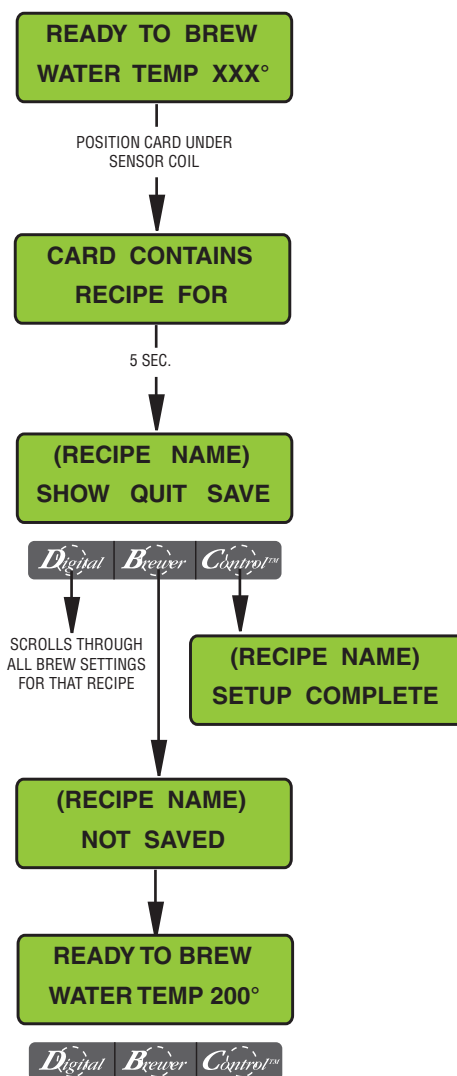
READY TO BREW
WATER TEMP XXX°

POSITION CARD UNDER SENSOR COIL

CARD CONTAINS
RECIPE FOR

5 SEC.

(RECIPE NAME)
SHOW QUIT SAVE

Digital Brewer Control™

SCROLLS THROUGH ALL BREW SETTINGS FOR THAT RECIPE

(RECIPE NAME)
SETUP COMPLETE

(RECIPE NAME)
NOT SAVED

READY TO BREW
WATER TEMP 200°

Digital Brewer Control™